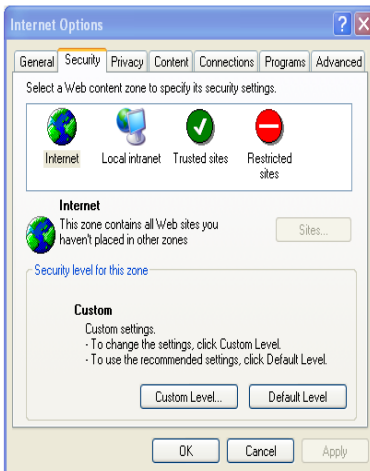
Internet Options

General Security Privacy Content Connections Programs Advanced

Select a Web content zone to specify its security settings.

Internet Local intranet Trusted sites Restricted sites

Internet
This zone contains all Web sites you haven't placed in other zones

Sites...

Security level for this zone

Custom
Custom settings.
- To change the settings, click Custom Level.
- To use the recommended settings, click Default Level.

Custom Level... Default Level

OK Cancel Apply